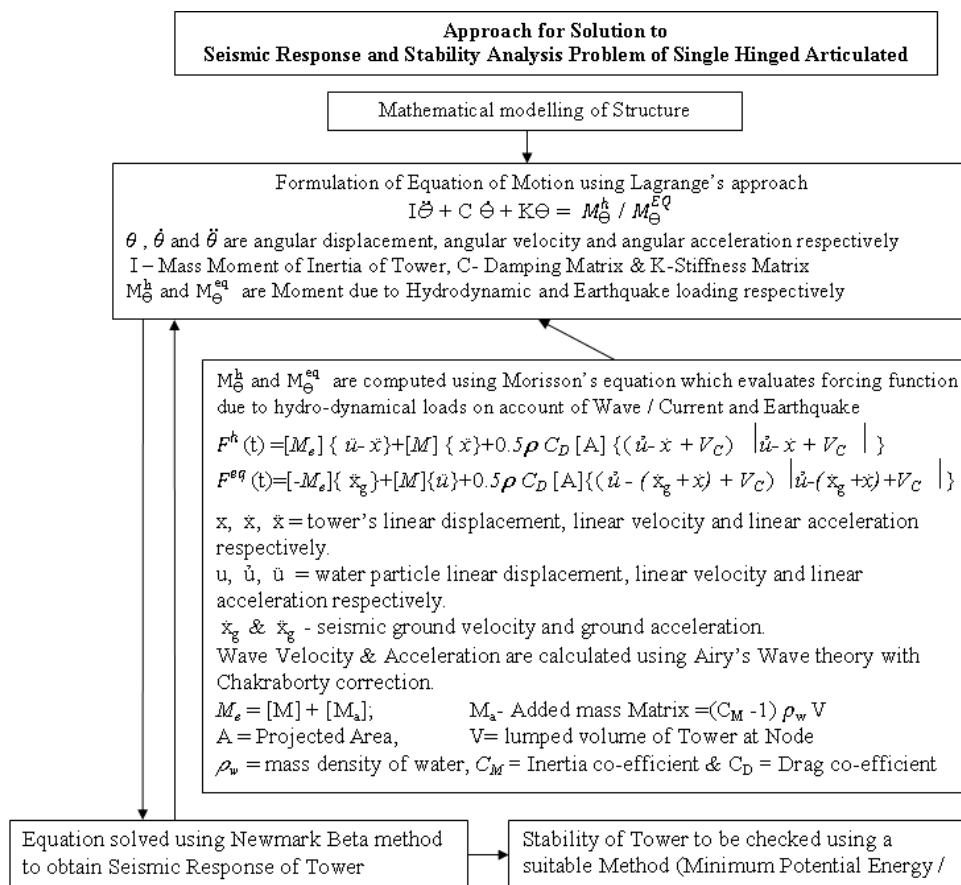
**Approach for Solution to Seismic Response and Stability Analysis Problem of Single Hinged Articulated**

Mathematical modelling of Structure

Formulation of Equation of Motion using Lagrange's approach
$I\ddot{\Theta} + C\dot{\Theta} + K\Theta = M_{\Theta}^{h} / M_{\Theta}^{EQ}$
$\theta$ , $\dot{\theta}$ and $\ddot{\theta}$ are angular displacement, angular velocity and angular acceleration respectively
I – Mass Moment of Inertia of Tower, C- Damping Matrix & K-Stiffness Matrix
$M_{\Theta}^{h}$ and $M_{\Theta}^{eq}$ are Moment due to Hydrodynamic and Earthquake loading respectively

$M_{\Theta}^{h}$ and $M_{\Theta}^{eq}$ are computed using Morisson's equation which evaluates forcing function due to hydro-dynamical loads on account of Wave / Current and Earthquake
$F^{h}(t) = [M_e]\{\ddot{u} - \ddot{x}\} + [M]\{\ddot{x}\} + 0.5\rho C_D [A]\{(\dot{u} - \dot{x} + V_C)\ |\dot{u} - \dot{x} + V_C|\}$
$F^{eq}(t) = [-M_e]\{\ddot{x}_g\} + [M]\{\ddot{u}\} + 0.5\rho C_D [A]\{(\dot{u} - (\dot{x}_g + \dot{x}) + V_C)\ |\dot{u} - (\dot{x}_g + \dot{x}) + V_C|\}$

x, $\dot{x}$, $\ddot{x}$ = tower's linear displacement, linear velocity and linear acceleration respectively.
u, $\dot{u}$, $\ddot{u}$ = water particle linear displacement, linear velocity and linear acceleration respectively.
$\dot{x}_g$ & $\ddot{x}_g$ - seismic ground velocity and ground acceleration.
Wave Velocity & Acceleration are calculated using Airy's Wave theory with Chakraborty correction.
$M_e = [M] + [M_a]$;   $M_a$- Added mass Matrix $=(C_M - 1)\rho_w V$
A = Projected Area,   V= lumped volume of Tower at Node
$\rho_w$ = mass density of water, $C_M$ = Inertia co-efficient & $C_D$ = Drag co-efficient

Equation solved using Newmark Beta method to obtain Seismic Response of Tower

Stability of Tower to be checked using a suitable Method (Minimum Potential Energy /